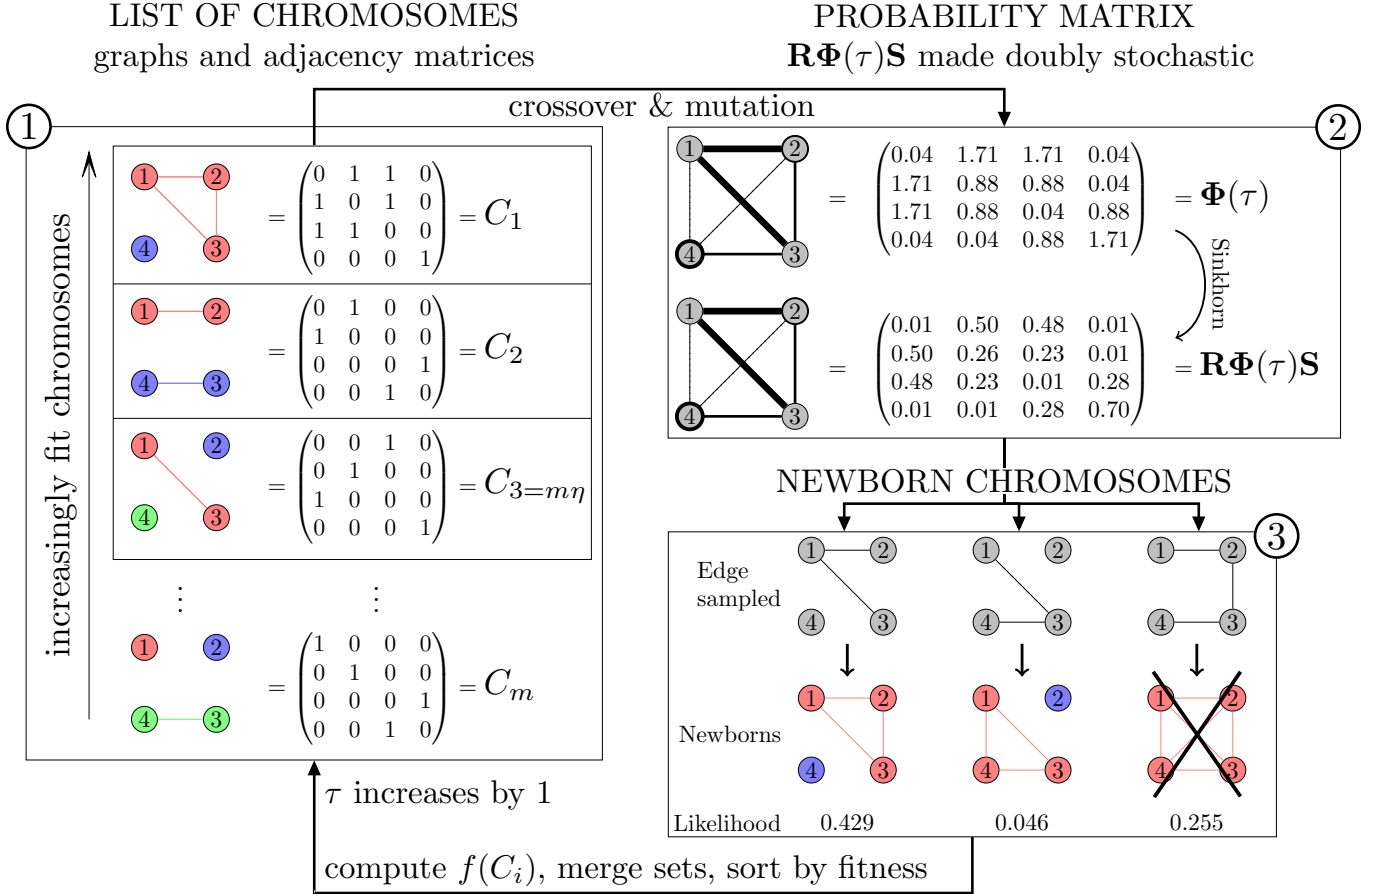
LIST OF CHROMOSOMES
graphs and adjacency matrices

PROBABILITY MATRIX
$\mathbf{R}\boldsymbol{\Phi}(\tau)\mathbf{S}$ made doubly stochastic

crossover & mutation

1

2

increasingly fit chromosomes

1 2 4 3

$= \begin{pmatrix} 0 & 1 & 1 & 0 \\ 1 & 0 & 1 & 0 \\ 1 & 1 & 0 & 0 \\ 0 & 0 & 0 & 1 \end{pmatrix} = C_1$

1 2 4 3

$= \begin{pmatrix} 0 & 1 & 0 & 0 \\ 1 & 0 & 0 & 0 \\ 0 & 0 & 0 & 1 \\ 0 & 0 & 1 & 0 \end{pmatrix} = C_2$

1 2 4 3

$= \begin{pmatrix} 0 & 0 & 1 & 0 \\ 0 & 1 & 0 & 0 \\ 1 & 0 & 0 & 0 \\ 0 & 0 & 0 & 1 \end{pmatrix} = C_{3=m\eta}$

$\vdots$ $\vdots$

1 2 4 3

$= \begin{pmatrix} 1 & 0 & 0 & 0 \\ 0 & 1 & 0 & 0 \\ 0 & 0 & 0 & 1 \\ 0 & 0 & 1 & 0 \end{pmatrix} = C_m$

1 2 4 3

$= \begin{pmatrix} 0.04 & 1.71 & 1.71 & 0.04 \\ 1.71 & 0.88 & 0.88 & 0.04 \\ 1.71 & 0.88 & 0.04 & 0.88 \\ 0.04 & 0.04 & 0.88 & 1.71 \end{pmatrix} = \boldsymbol{\Phi}(\tau)$

Sinkhorn

1 2 4 3

$= \begin{pmatrix} 0.01 & 0.50 & 0.48 & 0.01 \\ 0.50 & 0.26 & 0.23 & 0.01 \\ 0.48 & 0.23 & 0.01 & 0.28 \\ 0.01 & 0.01 & 0.28 & 0.70 \end{pmatrix} = \mathbf{R}\boldsymbol{\Phi}(\tau)\mathbf{S}$

NEWBORN CHROMOSOMES

3

Edge sampled

1 2 4 3 1 2 4 3 1 2 4 3

Newborns

1 2 4 3 1 2 4 3 1 2 4 3

Likelihood 0.429 0.046 0.255

$\tau$ increases by 1

compute $f(C_i)$, merge sets, sort by fitness